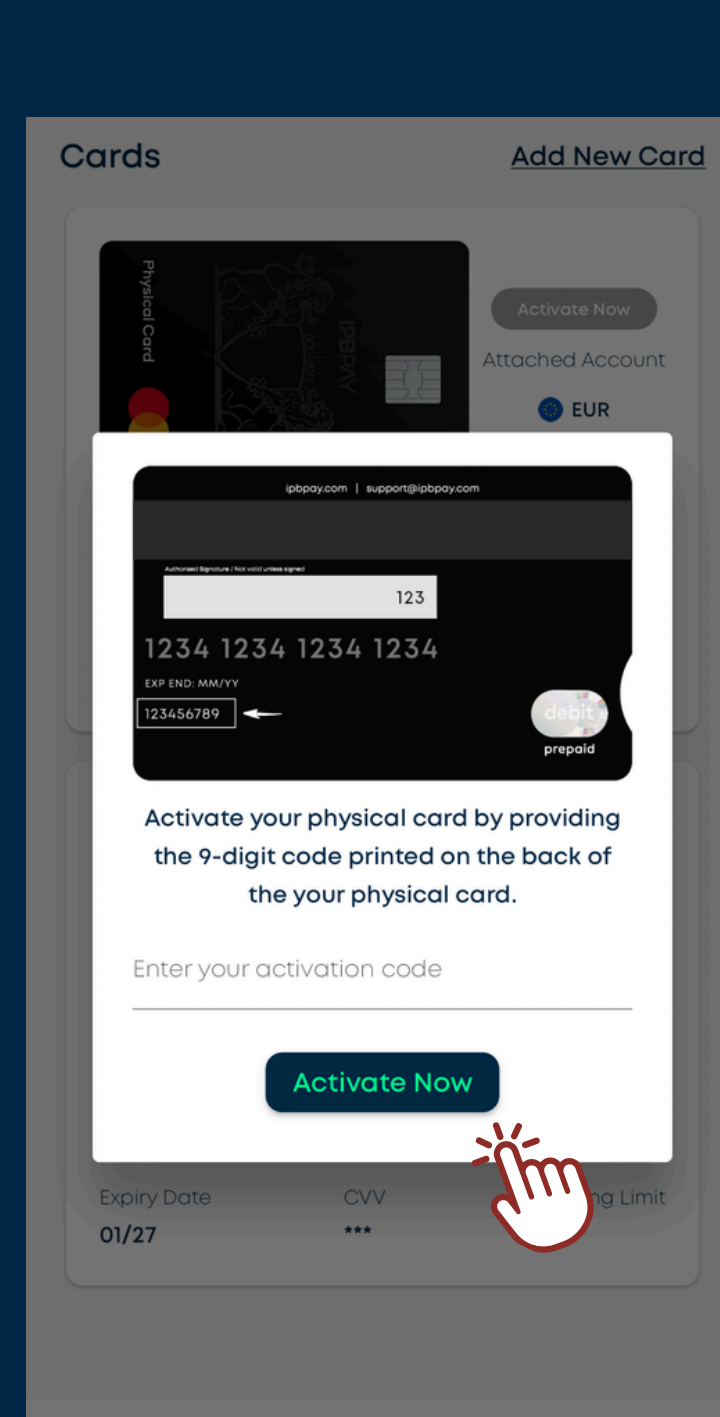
Cards

Add New Card

Physical Card

IPBPAY

Activate Now

Attached Account

EUR

ipbpay.com | support@ipbpay.com

Authorised Signature / Not valid unless signed

123

1234 1234 1234 1234

EXP END: MM/YY

123456789

debit

prepaid

Activate your physical card by providing the 9-digit code printed on the back of the your physical card.

Enter your activation code

Activate Now

Expiry Date

01/27

CVV

***

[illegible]g Limit